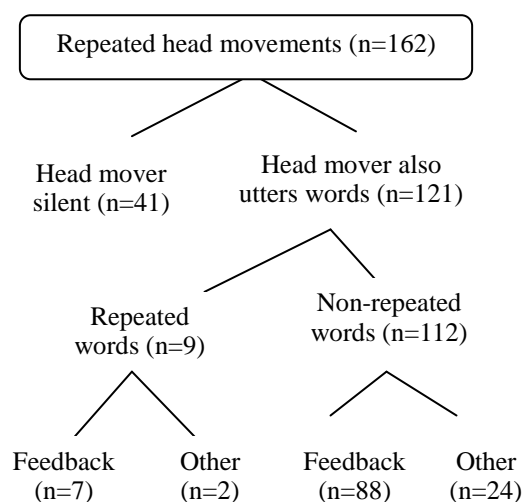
Repeated head movements (n=162)

Head mover silent (n=41)

Head mover also utters words (n=121)

Repeated words (n=9)

Non-repeated words (n=112)

Feedback (n=7)

Other (n=2)

Feedback (n=88)

Other (n=24)